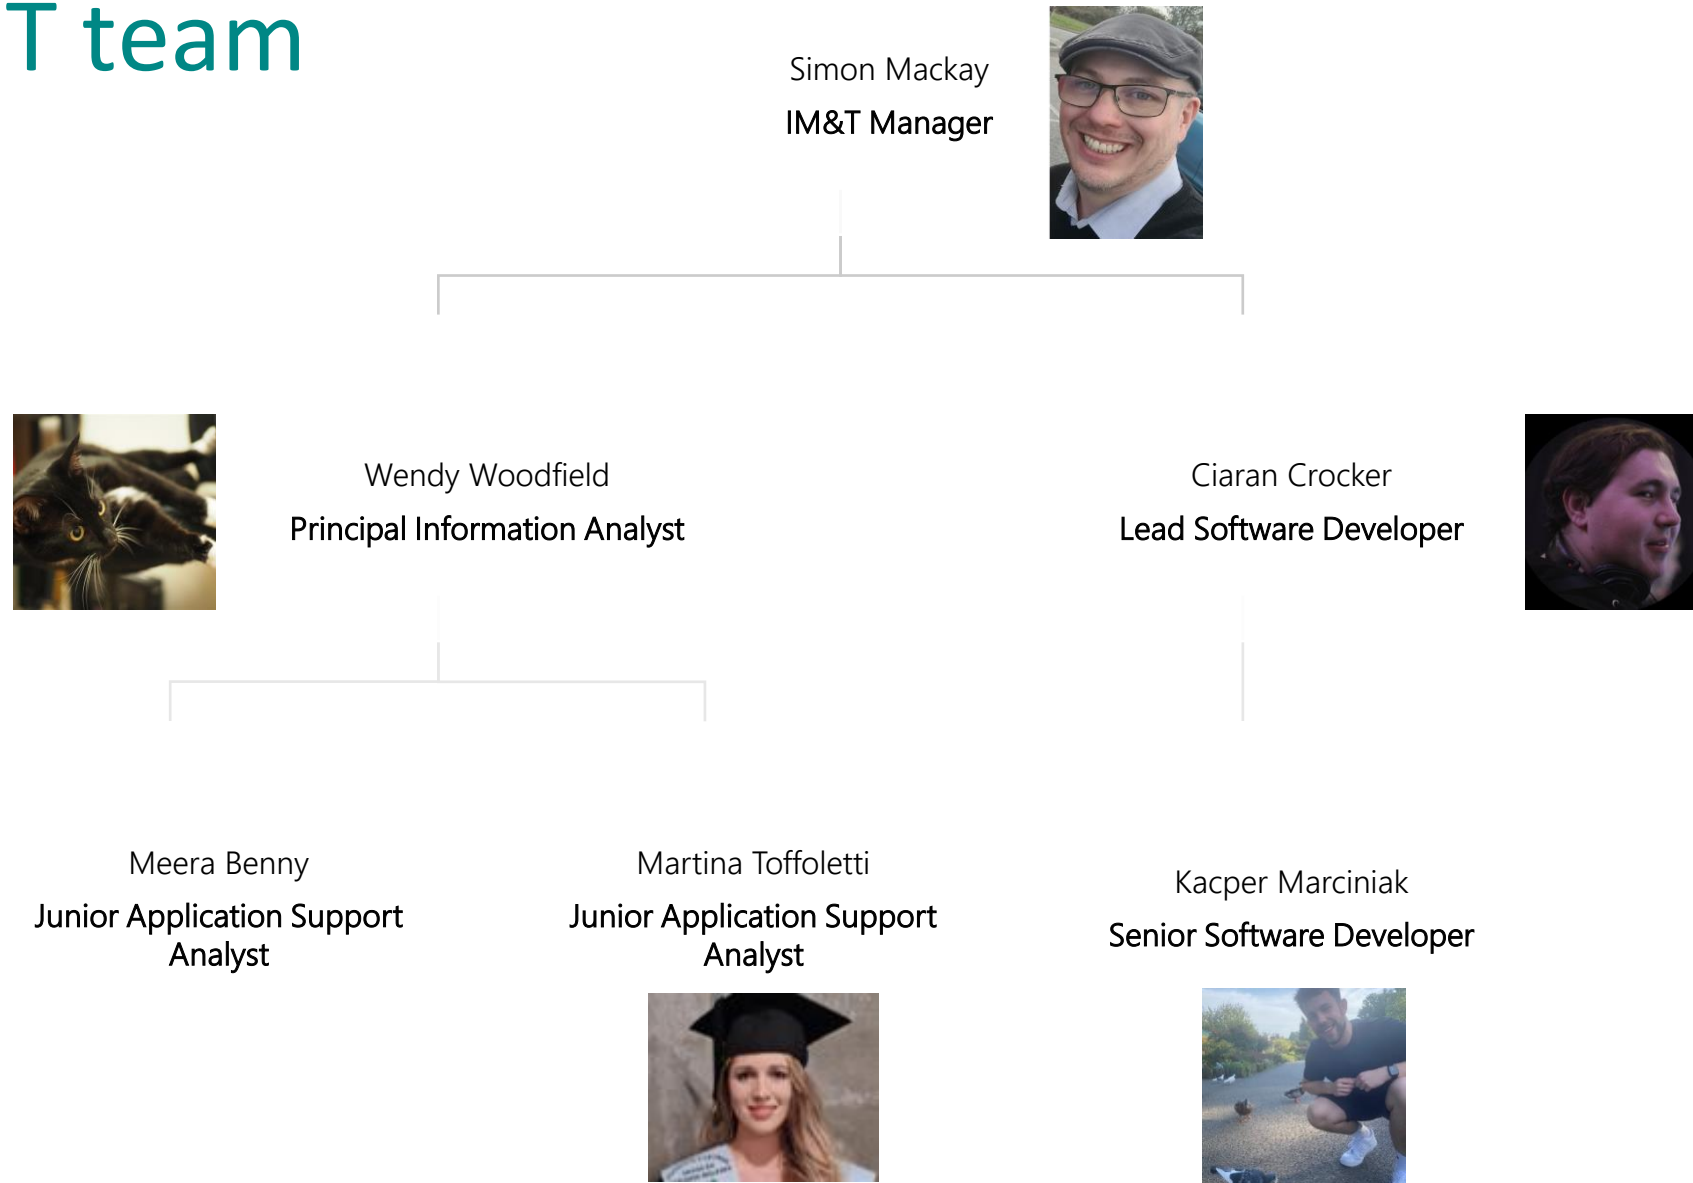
T team

Simon Mackay
IM&T Manager

Wendy Woodfield
Principal Information Analyst

Ciaran Crocker
Lead Software Developer

Meera Benny
Junior Application Support Analyst

Martina Toffoletti
Junior Application Support Analyst

Kacper Marciniak
Senior Software Developer